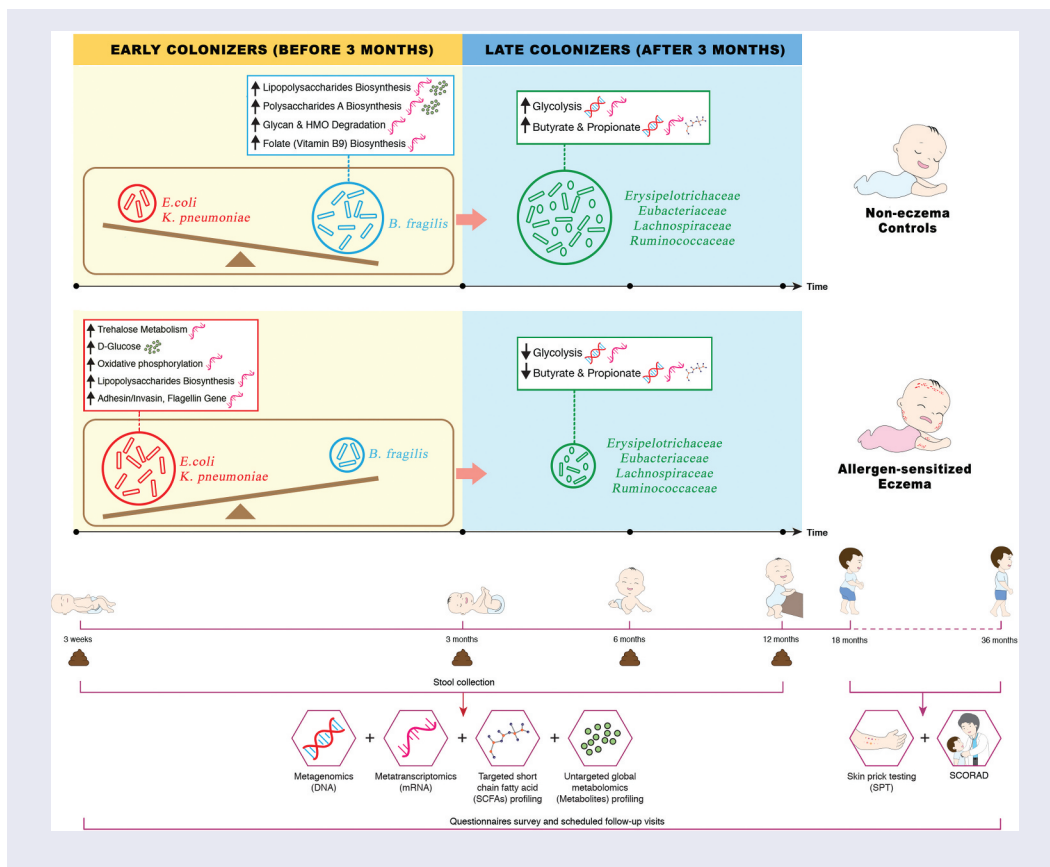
EARLY COLONIZERS (BEFORE 3 MONTHS)

LATE COLONIZERS (AFTER 3 MONTHS)

↑ Lipopolysaccharides Biosynthesis
↑ Polysaccharides A Biosynthesis
↑ Glycan & HMO Degradation
↑ Folate (Vitamin B9) Biosynthesis

↑ Glycolysis
↑ Butyrate & Propionate

E.coli
K. pneumoniae

B. fragilis

Erysipelotrichaceae
Eubacteriaceae
Lachnospiraceae
Ruminococcaceae

Non-eczema Controls

Time

↑ Trehalose Metabolism
↑ D-Glucose
↑ Oxidative phosphorylation
↑ Lipopolysaccharides Biosynthesis
↑ Adhesin/Invasin, Flagellin Gene

↓ Glycolysis
↓ Butyrate & Propionate

E.coli
K. pneumoniae

B. fragilis

Erysipelotrichaceae
Eubacteriaceae
Lachnospiraceae
Ruminococcaceae

Allergen-sensitized Eczema

Time

3 weeks

3 months

6 months

12 months

18 months

36 months

Stool collection

Metagenomics (DNA)

+

Metatranscriptomics (mRNA)

+

Targeted short chain fatty acid (SCFAs) profiling

+

Untargeted global metabolomics (Metabolites) profiling

Skin prick testing (SPT)

+

SCORAD

Questionnaires survey and scheduled follow-up visits